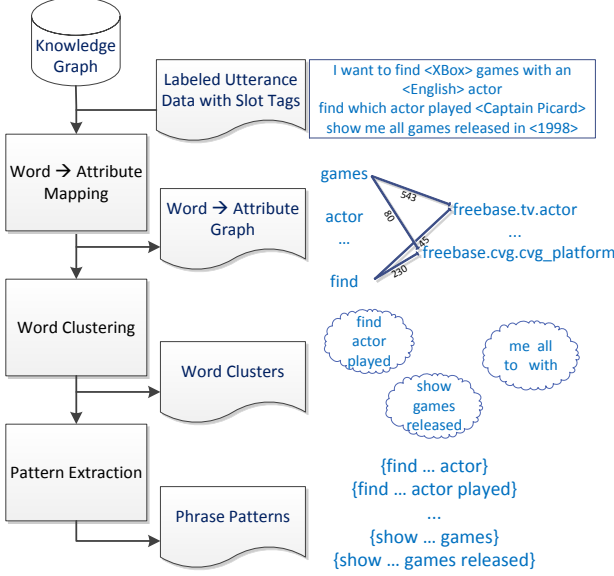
Knowledge Graph

Labeled Utterance Data with Slot Tags

I want to find <XBox> games with an <English> actor
find which actor played <Captain Picard>
show me all games released in <1998>

Word → Attribute Mapping

Word → Attribute Graph

games
actor
...
find
543
80
45
230
freebase.tv.actor
...
freebase.cvg.cvg_platform

Word Clustering

Word Clusters

find actor played

me all to with

show games released

Pattern Extraction

Phrase Patterns

{find … actor}
{find … actor played}
...
{show … games}
{show … games released}